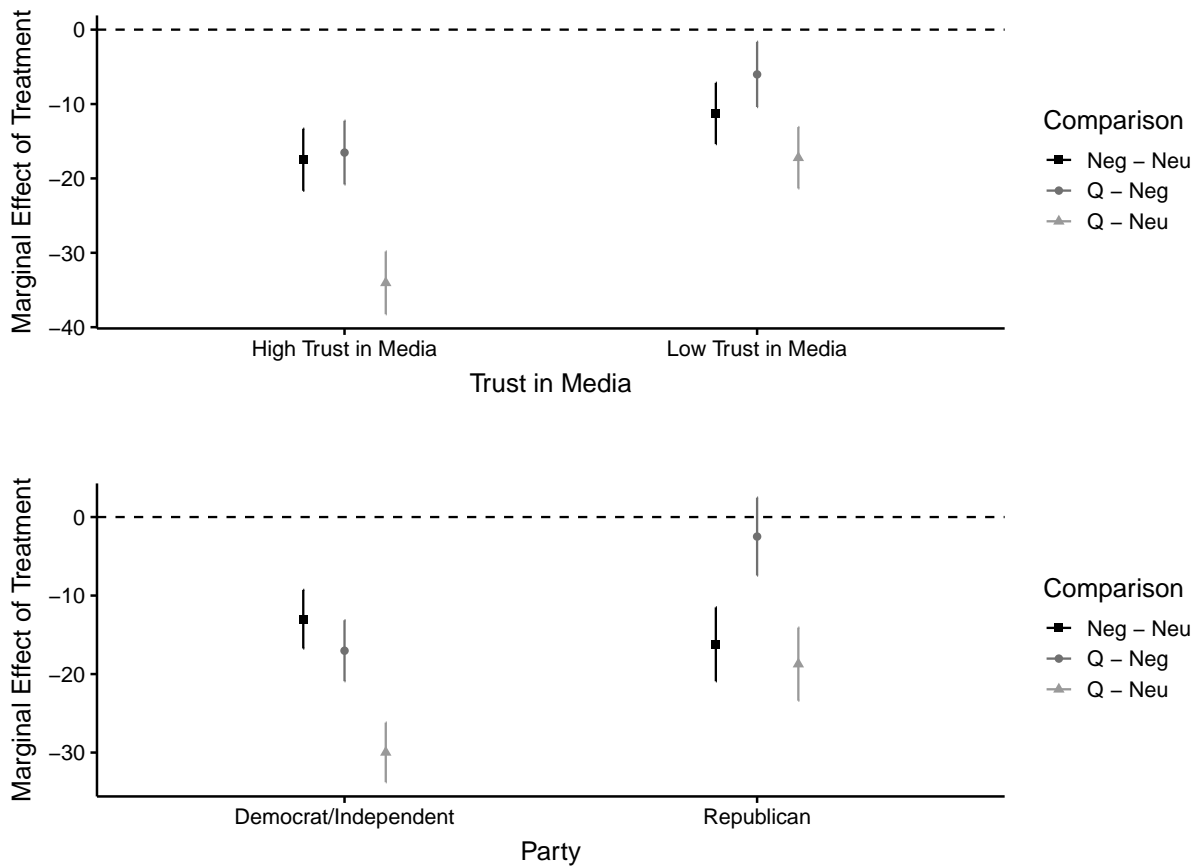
Marginal Effect of Treatment

0
−10
−20
−30
−40

High Trust in Media
Low Trust in Media
Trust in Media

Comparison
Neg – Neu
Q – Neg
Q – Neu

Marginal Effect of Treatment

0
−10
−20
−30

Democrat/Independent
Republican
Party

Comparison
Neg – Neu
Q – Neg
Q – Neu